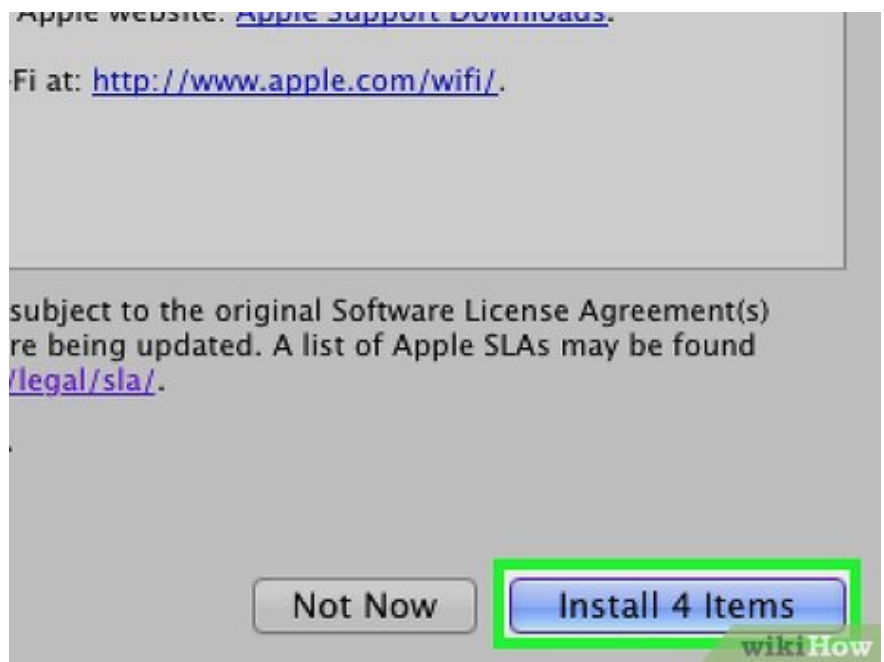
Apple website: Apple Support Downloads.

Fi at: http://www.apple.com/wifi/.

subject to the original Software License Agreement(s) re being updated. A list of Apple SLAs may be found /legal/sla/.

Not Now

Install 4 Items

wikiHow